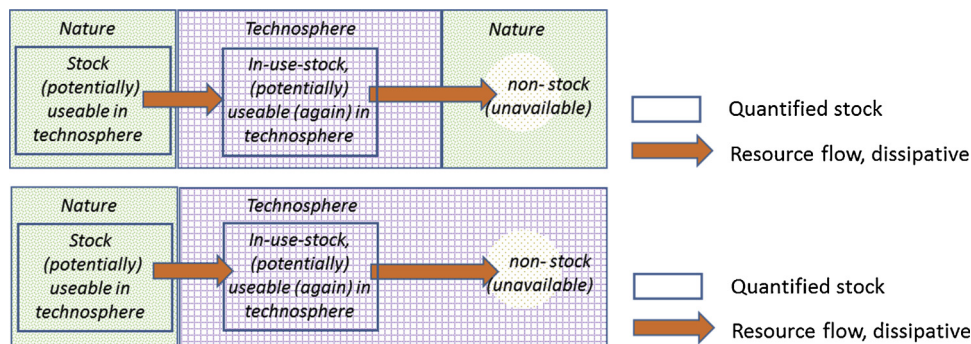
Nature

Stock (potentially) useable in technosphere

Technosphere

In-use-stock, (potentially) useable (again) in technosphere

Nature

non- stock (unavailable)

Quantified stock

Resource flow, dissipative

Nature

Stock (potentially) useable in technosphere

Technosphere

In-use-stock, (potentially) useable (again) in technosphere

non- stock (unavailable)

Quantified stock

Resource flow, dissipative